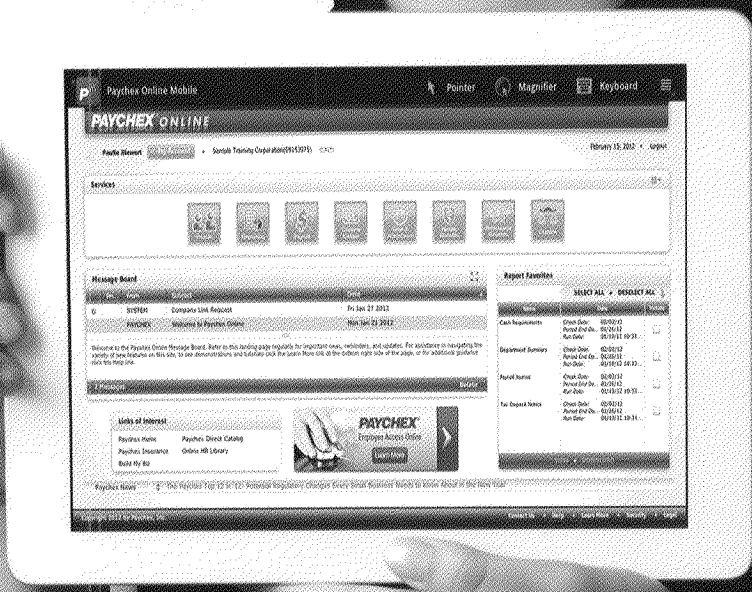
Paychex Online Mobile

Pointer

Magnifier

Keyboard

PAYCHEX ONLINE

Paula Stewart

Sample Training Corporation(99153975)

February 15, 2012

Logout

Services

Message Board

SYSTEM

Company Link Request

Fri Jan 27 2012

PAYCHEX

Welcome to Paychex Online

Mon Jan 23 2012

Welcome to the Paychex Online Message Board. Refer to this landing page regularly for important news, reminders, and updates. For assistance in navigating the variety of new features on this site, to see demonstrations and tutorials click the Learn More link at the bottom right side of the page, or for additional guidance click the Help link.

2 Messages

Report Favorites

SELECT ALL

DESELECT ALL

Cash Requirements

Check Date: 02/03/12

Period End Da... 02/03/12

Run Date: 01/19/12 10:31...

Department Summary

Check Date: 02/03/12

Period End Da... 02/03/12

Run Date: 01/19/12 10:31...

Payroll Journal

Check Date: 02/03/12

Period End Da... 02/03/12

Run Date: 01/19/12 10:31...

Tax Deposit Notice

Check Date: 02/03/12

Period End Da... 02/03/12

Run Date: 01/19/12 10:31...

Links of Interest

Paychex Home

Paychex Direct Catalog

Paychex Insurance

Online HR Library

Build My Biz

PAYCHEX

Employee Access Online

Learn More

Paychex News

The Paychex Top 12 in '12: Potential Regulatory Changes Every Small Business Needs to Know About in the New Year

Copyright 2012 by Paychex, Inc.

Contact Us

Help

Learn More

Security

Legal